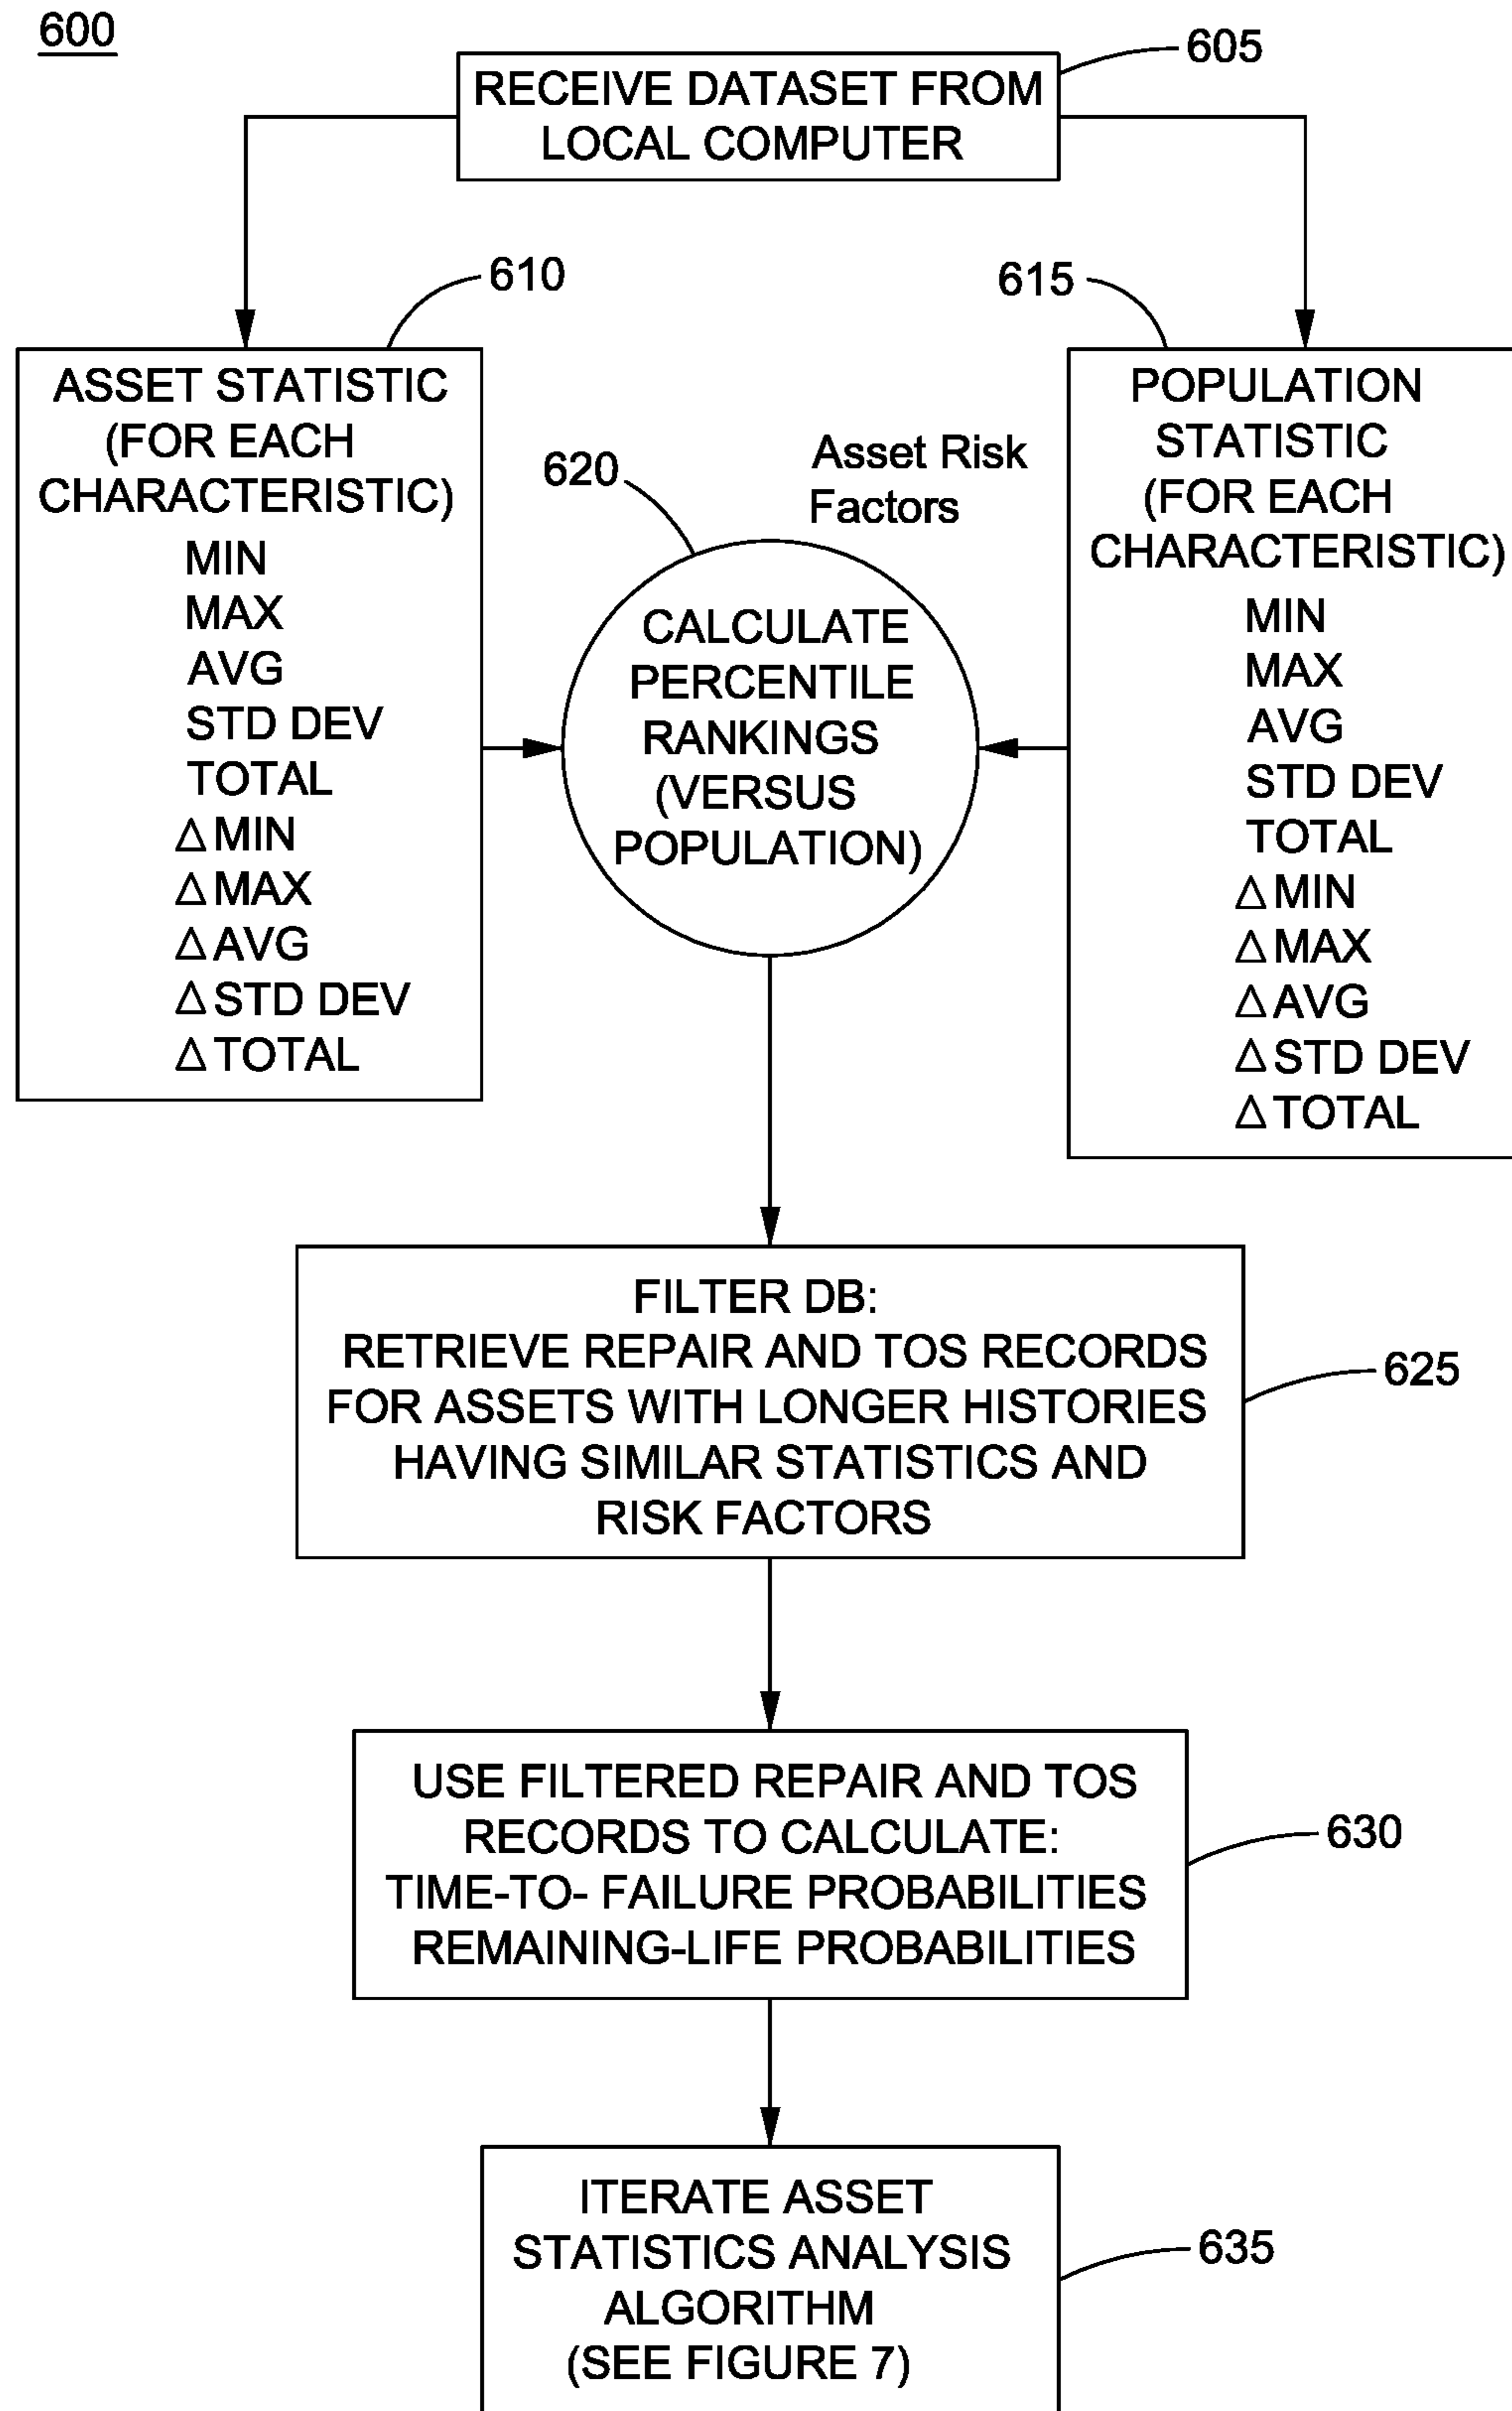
600

RECEIVE DATASET FROM LOCAL COMPUTER

605

610

615

ASSET STATISTIC (FOR EACH CHARACTERISTIC)
MIN
MAX
AVG
STD DEV
TOTAL
$\Delta$MIN
$\Delta$MAX
$\Delta$AVG
$\Delta$STD DEV
$\Delta$TOTAL

620

Asset Risk Factors

CALCULATE PERCENTILE RANKINGS (VERSUS POPULATION)

POPULATION STATISTIC (FOR EACH CHARACTERISTIC)
MIN
MAX
AVG
STD DEV
TOTAL
$\Delta$MIN
$\Delta$MAX
$\Delta$AVG
$\Delta$STD DEV
$\Delta$TOTAL

FILTER DB:
RETRIEVE REPAIR AND TOS RECORDS FOR ASSETS WITH LONGER HISTORIES HAVING SIMILAR STATISTICS AND RISK FACTORS

625

USE FILTERED REPAIR AND TOS RECORDS TO CALCULATE:
TIME-TO- FAILURE PROBABILITIES
REMAINING-LIFE PROBABILITIES

630

ITERATE ASSET STATISTICS ANALYSIS ALGORITHM (SEE FIGURE 7)

635